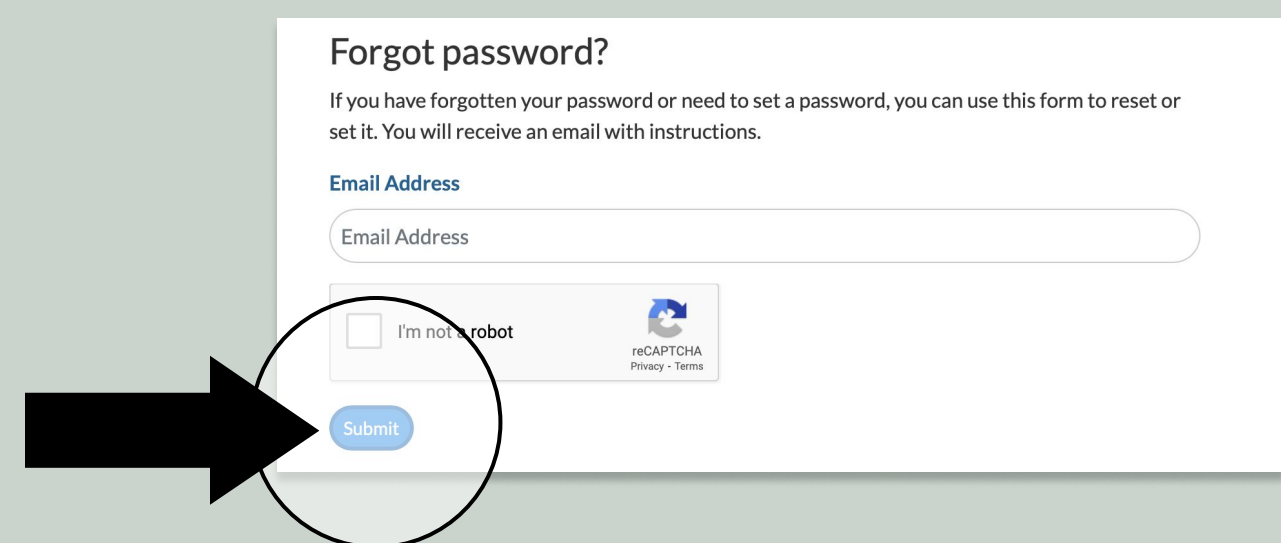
Forgot password?

If you have forgotten your password or need to set a password, you can use this form to reset or set it. You will receive an email with instructions.

Email Address

Email Address

I'm not a robot

reCAPTCHA
Privacy - Terms

Submit